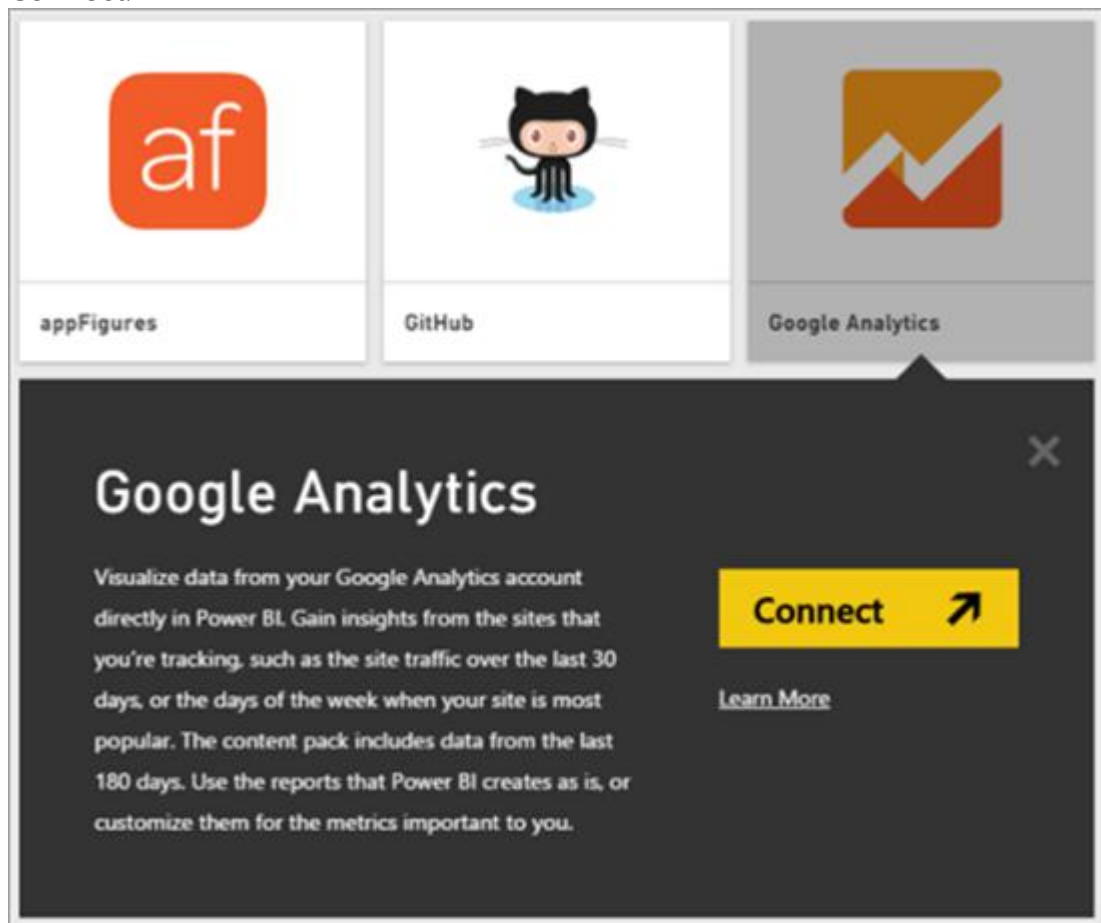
af

appFigures

GitHub

Google Analytics

×

Google Analytics

Visualize data from your Google Analytics account directly in Power BI. Gain insights from the sites that you're tracking, such as the site traffic over the last 30 days, or the days of the week when your site is most popular. The content pack includes data from the last 180 days. Use the reports that Power BI creates as is, or customize them for the metrics important to you.

Connect ↗

Learn More